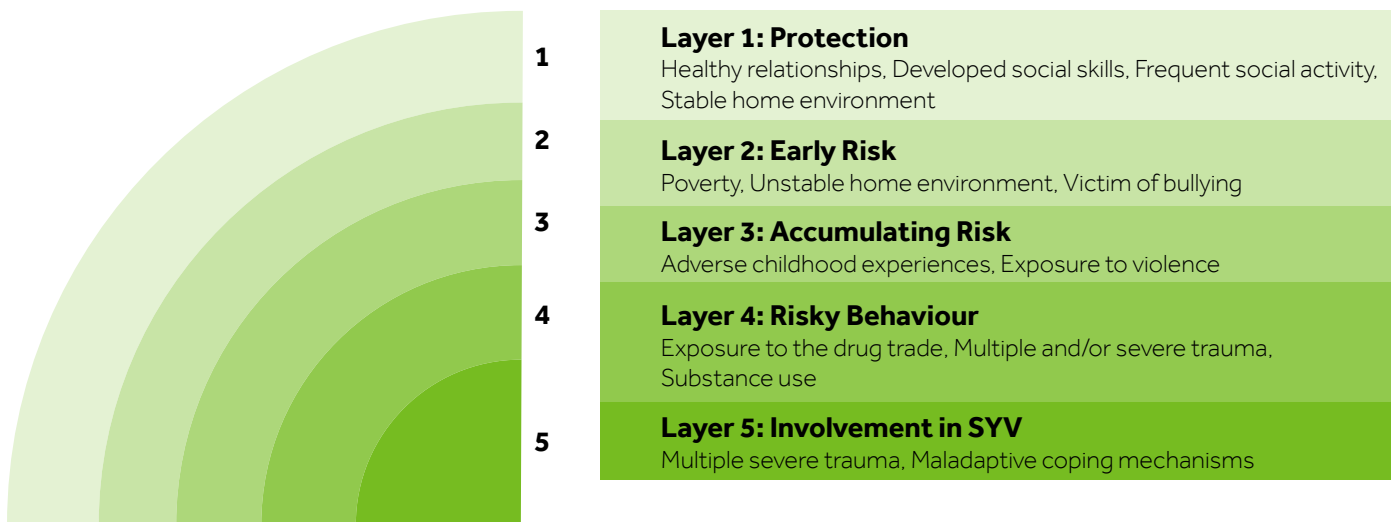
1

**Layer 1: Protection**
Healthy relationships, Developed social skills, Frequent social activity, Stable home environment

2

**Layer 2: Early Risk**
Poverty, Unstable home environment, Victim of bullying

3

**Layer 3: Accumulating Risk**
Adverse childhood experiences, Exposure to violence

4

**Layer 4: Risky Behaviour**
Exposure to the drug trade, Multiple and/or severe trauma, Substance use

5

**Layer 5: Involvement in SYV**
Multiple severe trauma, Maladaptive coping mechanisms